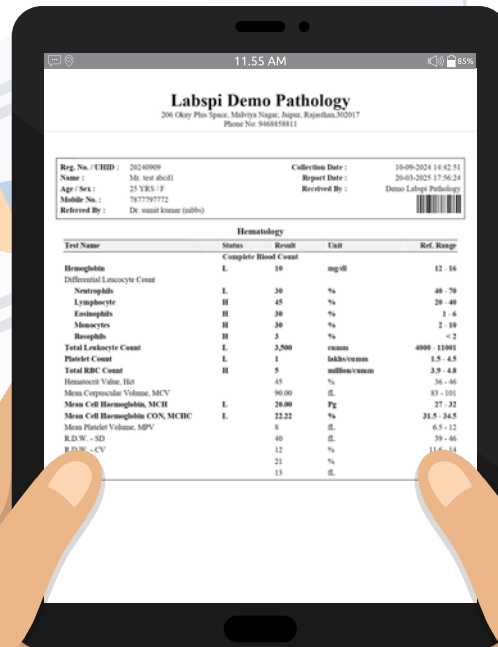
11.55 AM 85%

Labspi Demo Pathology
206 Okay Plus Space, Malviya Nagar, Jaipur, Rajasthan,302017
Phone No: 9468858811

| | | | |
|---|---|---|---|
| Reg. No. / UHID : | 20240909 | Collection Date : | 10-09-2024 14:42:51 |
| Name : | Mr. test abcd1 | Report Date : | 20-03-2025 17:56:24 |
| Age / Sex : | 25 YRS / F | Received By : | Demo Labspi Pathology |
| Mobile No. : | 7877797772 | | |
| Referred By : | Dr. sumit kumar (mbbs) | | |

Hematology

| Test Name | Status | Result | Unit | Ref. Range |
|---|---|---|---|---|
| | | Complete Blood Count | | |
| Hemoglobin | L | 10 | mg/dl | 12 - 16 |
| Differential Leucocyte Count | | | | |
| Neutrophils | L | 30 | % | 40 - 70 |
| Lymphocyte | H | 45 | % | 20 - 40 |
| Eosinophils | H | 30 | % | 1 - 6 |
| Monocytes | H | 30 | % | 2 - 10 |
| Basophils | H | 3 | % | < 2 |
| Total Leukocyte Count | L | 3,500 | cumm | 4000 - 11001 |
| Platelet Count | L | 1 | lakhs/cumm | 1.5 - 4.5 |
| Total RBC Count | H | 5 | million/cumm | 3.9 - 4.8 |
| Hematocrit Value, Hct | | 45 | % | 36 - 46 |
| Mean Corpuscular Volume, MCV | | 90.00 | fL | 83 - 101 |
| Mean Cell Haemoglobin, MCH | L | 20.00 | Pg | 27 - 32 |
| Mean Cell Haemoglobin CON, MCHC | L | 22.22 | % | 31.5 - 34.5 |
| Mean Platelet Volume, MPV | | 8 | fL | 6.5 - 12 |
| R.D.W. - SD | | 40 | fL | 39 - 46 |
| R.D.W. - CV | | 12 | % | 11.6 - 14 |
| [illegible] | | 21 | % | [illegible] |
| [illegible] | | 13 | fL | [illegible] |